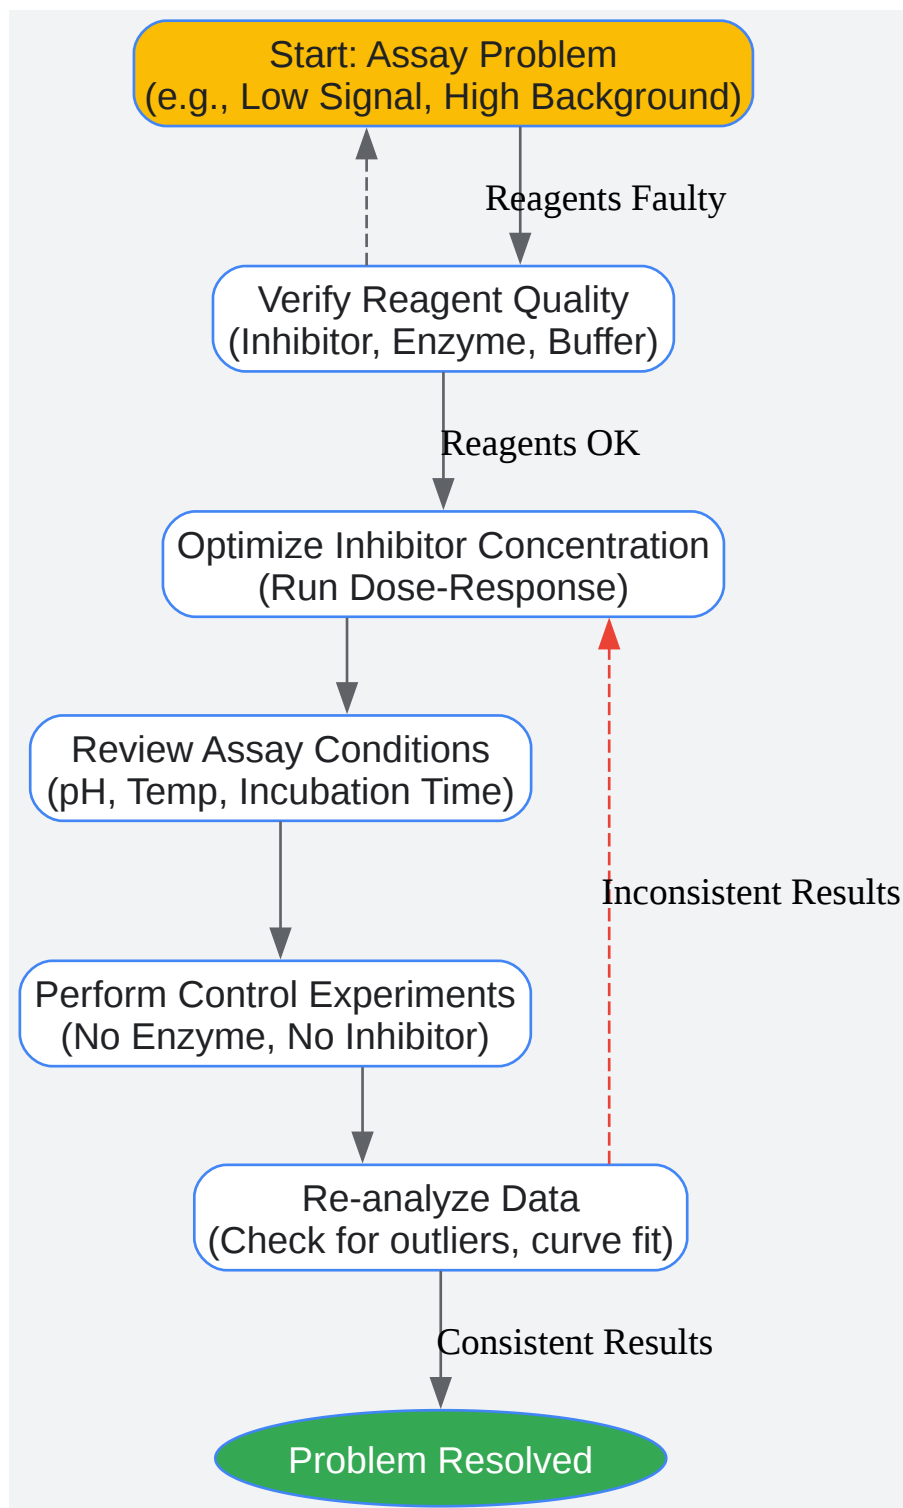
Start: Assay Problem
(e.g., Low Signal, High Background)

Reagents Faulty

Verify Reagent Quality
(Inhibitor, Enzyme, Buffer)

Reagents OK

Optimize Inhibitor Concentration
(Run Dose-Response)

Review Assay Conditions
(pH, Temp, Incubation Time)

Inconsistent Results

Perform Control Experiments
(No Enzyme, No Inhibitor)

Re-analyze Data
(Check for outliers, curve fit)

Consistent Results

Problem Resolved